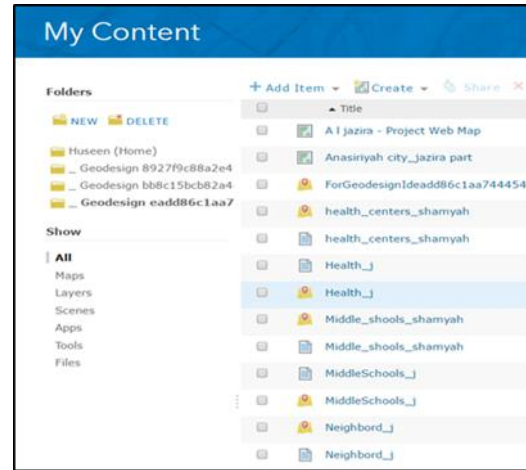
My Content

Folders

NEW DELETE

Huseen (Home)
_ Geodesign 8927f9c88a2e4
_ Geodesign bb8c15bcb82a4
_ Geodesign eadd86c1aa7

Show

All
Maps
Layers
Scenes
Apps
Tools
Files

+ Add Item ▾ Create ▾ Share ✕

▲ Title
A l jazira - Project Web Map
Anasiriyah city_jazira part
ForGeodesignIdeadd86c1aa744454
health_centers_shamyah
health_centers_shamyah
Health_j
Health_j
Middle_shools_shamyah
Middle_shools_shamyah
MiddleSchools_j
MiddleSchools_j
Neighbord_j
Neighbord_j